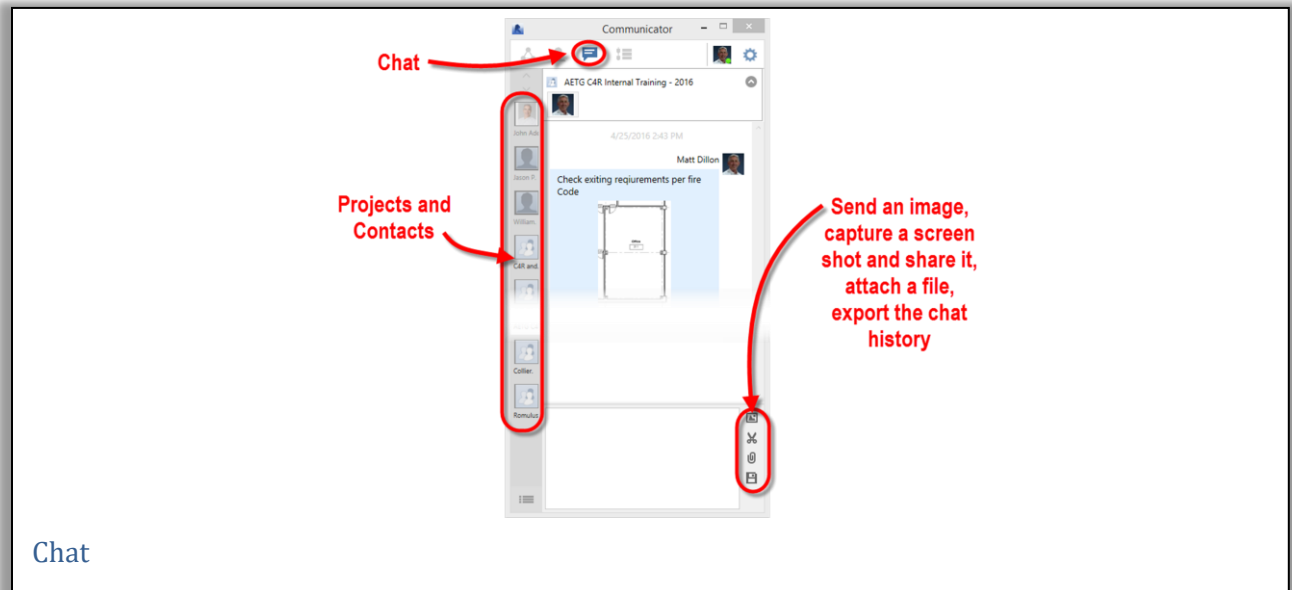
Communicator

Chat

AETG C4R Internal Training - 2016

4/25/2016 2:43 PM

Matt Dillon

Check exiting reqiurements per fire Code

John Ad

Jason T.

William

C4R and

Collier.

Romulus

Projects and Contacts

Send an image, capture a screen shot and share it, attach a file, export the chat history

Chat